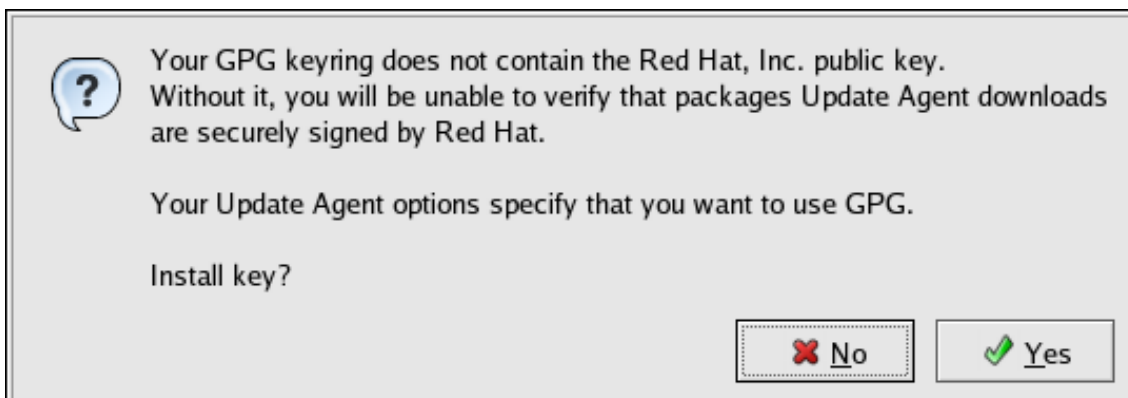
?

Your GPG keyring does not contain the Red Hat, Inc. public key. Without it, you will be unable to verify that packages Update Agent downloads are securely signed by Red Hat.

Your Update Agent options specify that you want to use GPG.

Install key?

No

Yes